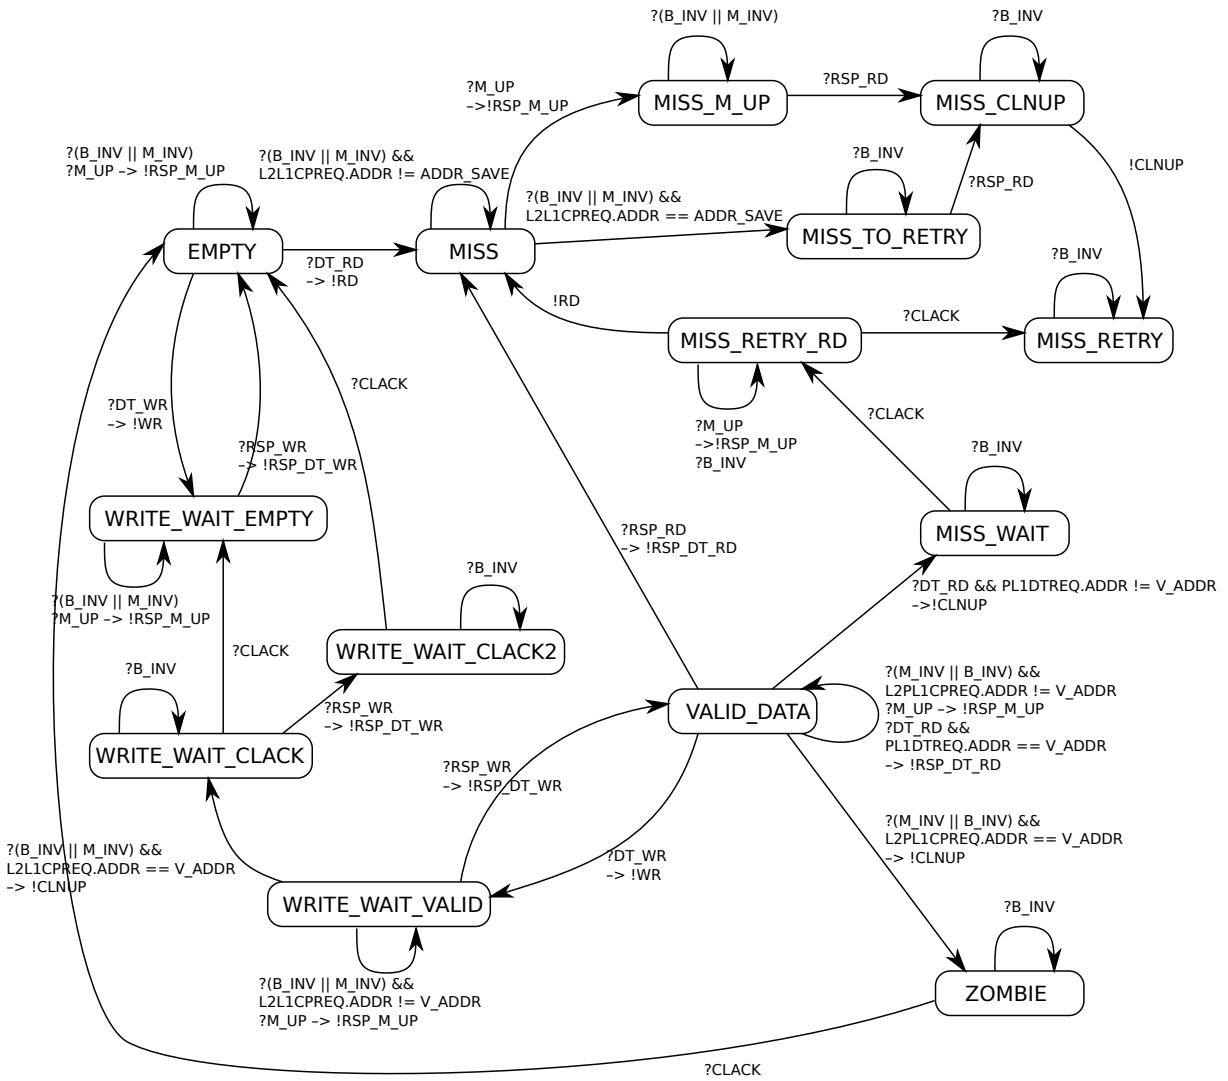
?(B_INV || M_INV)

?B_INV

?M_UP
->!RSP_M_UP

MISS_M_UP

?RSP_RD

MISS_CLNUP

?(B_INV || M_INV)
?M_UP -> !RSP_M_UP

?(B_INV || M_INV) &&
L2L1CPREQ.ADDR != ADDR_SAVE

?B_INV

!CLNUP

?RSP_RD

?(B_INV || M_INV) &&
L2L1CPREQ.ADDR == ADDR_SAVE

MISS_TO_RETRY

EMPTY

?DT_RD
-> !RD

MISS

?B_INV

!RD

?CLACK

MISS_RETRY_RD

MISS_RETRY

?CLACK

?DT_WR
-> !WR

?CLACK

?M_UP
->!RSP_M_UP
?B_INV

?RSP_WR
-> !RSP_DT_WR

?B_INV

WRITE_WAIT_EMPTY

?RSP_RD
-> !RSP_DT_RD

MISS_WAIT

?(B_INV || M_INV)
?M_UP -> !RSP_M_UP

?B_INV

?DT_RD && PL1DTREQ.ADDR != V_ADDR
->!CLNUP

?CLACK

WRITE_WAIT_CLACK2

?B_INV

?(M_INV || B_INV) &&
L2PL1CPREQ.ADDR != V_ADDR
?M_UP -> !RSP_M_UP
?DT_RD &&
PL1DTREQ.ADDR == V_ADDR
-> !RSP_DT_RD

VALID_DATA

?RSP_WR
-> !RSP_DT_WR

WRITE_WAIT_CLACK

?RSP_WR
-> !RSP_DT_WR

?(M_INV || B_INV) &&
L2PL1CPREQ.ADDR == V_ADDR
-> !CLNUP

?(B_INV || M_INV) &&
L2L1CPREQ.ADDR == V_ADDR
-> !CLNUP

?DT_WR
-> !WR

WRITE_WAIT_VALID

?B_INV

?(B_INV || M_INV) &&
L2L1CPREQ.ADDR != V_ADDR
?M_UP -> !RSP_M_UP

ZOMBIE

?CLACK